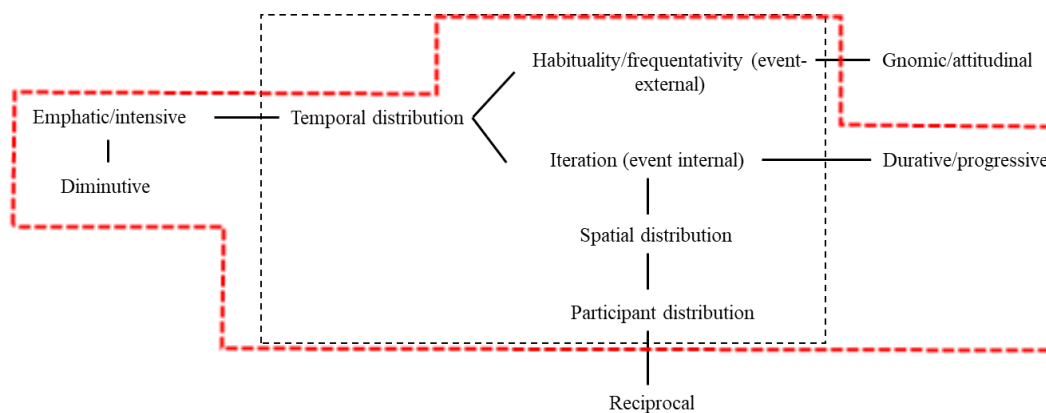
Habituality/frequentativity (event-external)

Gnomic/attitudinal

Emphatic/intensive

Temporal distribution

Diminutive

Iteration (event internal)

Durative/progressive

Spatial distribution

Participant distribution

Reciprocal